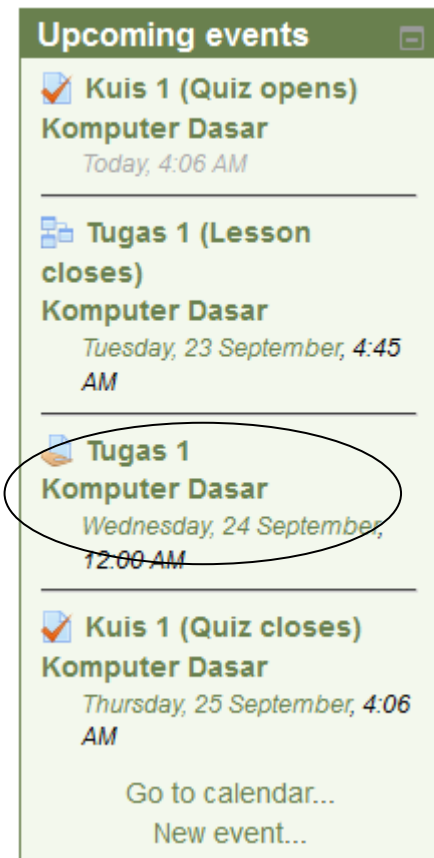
Upcoming events

Kuis 1 (Quiz opens)
Komputer Dasar
Today, 4:06 AM

Tugas 1 (Lesson closes)
Komputer Dasar
Tuesday, 23 September, 4:45 AM

Tugas 1
Komputer Dasar
Wednesday, 24 September, 12:00 AM

Kuis 1 (Quiz closes)
Komputer Dasar
Thursday, 25 September, 4:06 AM

Go to calendar...
New event...